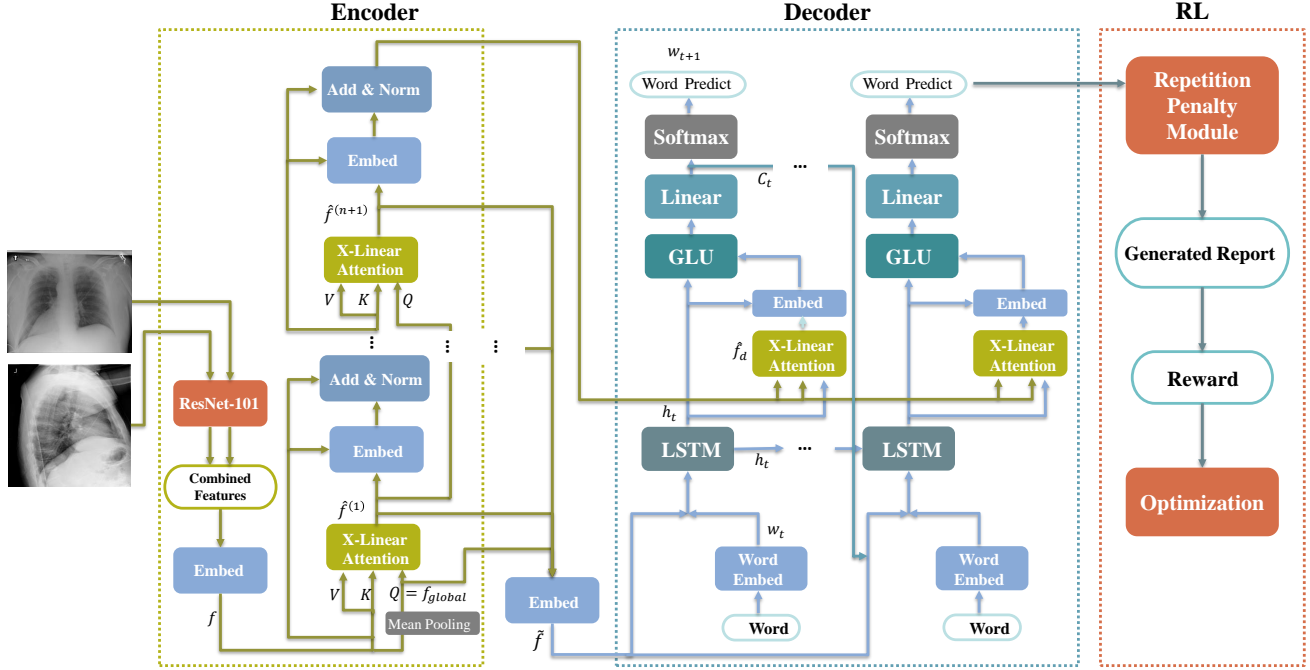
Encoder

Decoder

RL

Add & Norm

Embed

$\hat{f}^{(n+1)}$

X-Linear Attention

$V$ $K$ $Q$

⋮ ⋮ ⋮

Add & Norm

Embed

$\hat{f}^{(1)}$

X-Linear Attention

$V$ $K$ $Q = f_{global}$

Mean Pooling

ResNet-101

Combined Features

Embed

$f$

Embed

$\tilde{f}$

$w_{t+1}$

Word Predict

Softmax

Linear

GLU

Embed

$\hat{f}_d$

X-Linear Attention

$C_t$

...

$h_t$

LSTM

$h_t$

...

$w_t$

Word Embed

Word

Word Predict

Softmax

Linear

GLU

Embed

X-Linear Attention

LSTM

Word Embed

Word

Repetition Penalty Module

Generated Report

Reward

Optimization